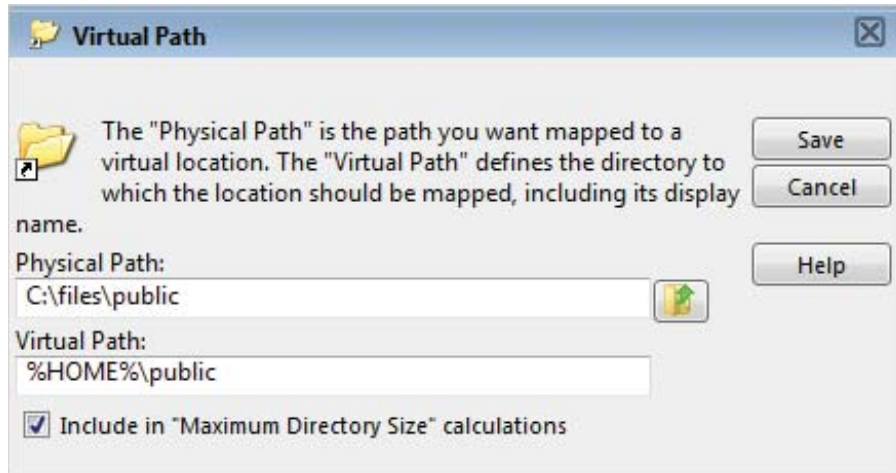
Virtual Path

The "Physical Path" is the path you want mapped to a virtual location. The "Virtual Path" defines the directory to which the location should be mapped, including its display name.

Save

Cancel

Help

Physical Path:

C:\files\public

Virtual Path:

%HOME%\public

Include in "Maximum Directory Size" calculations